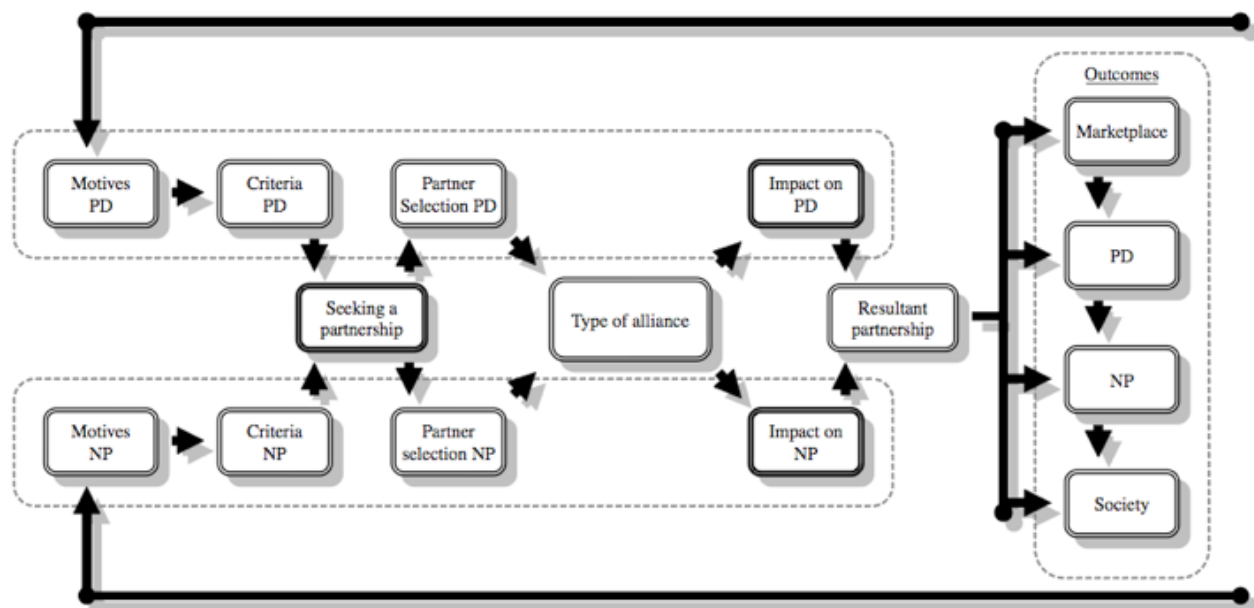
Outcomes

Motives PD

Criteria PD

Partner Selection PD

Impact on PD

Marketplace

Seeking a partnership

Type of alliance

Resultant partnership

PD

NP

Motives NP

Criteria NP

Partner selection NP

Impact on NP

Society